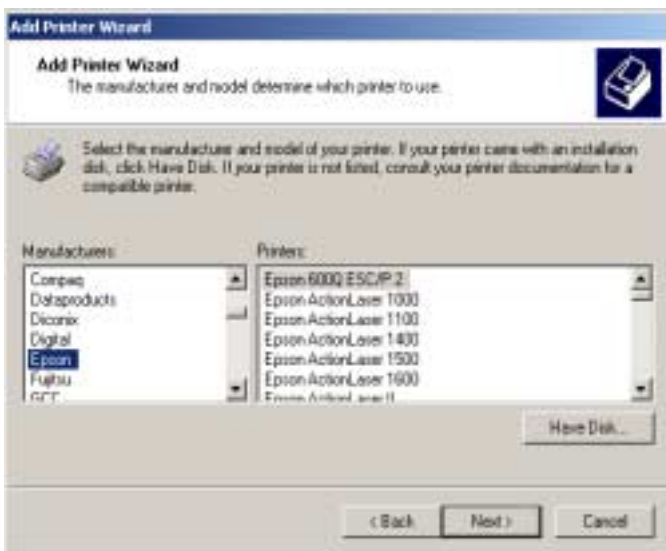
Add Printer Wizard

Add Printer Wizard
The manufacturer and model determine which printer to use.

Select the manufacture and model of your printer. If your printer came with an installation disk, click Have Disk. If your printer is not listed, consult your printer documentation for a compatible printer.

Manufacturers:
Compaq
Dataproducts
Diconix
Digital
Epson
Fujitsu
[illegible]

Printers:
Epson 6000 ESC/P 2
Epson ActionLaser 1000
Epson ActionLaser 1100
Epson ActionLaser 1400
Epson ActionLaser 1500
Epson ActionLaser 1600
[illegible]

Have Disk...

< Back
Next >
Cancel